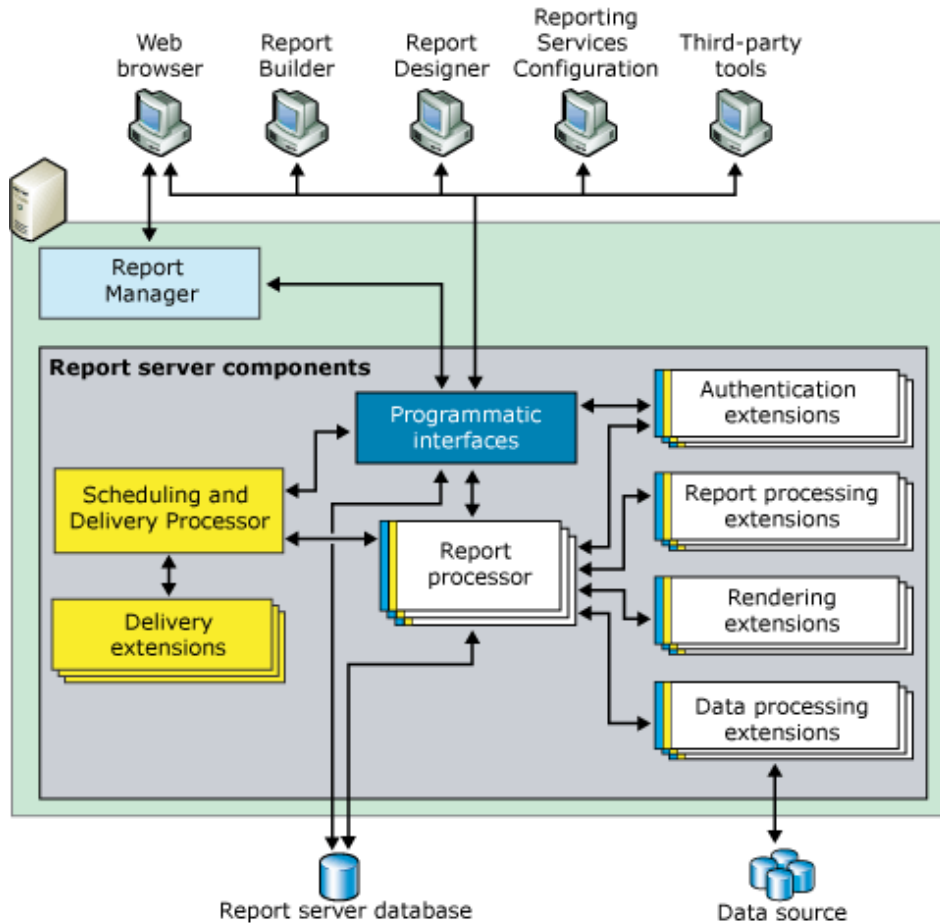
Web browser

Report Builder

Report Designer

Reporting Services Configuration

Third-party tools

Report Manager

Report server components

Programmatic interfaces

Authentication extensions

Scheduling and Delivery Processor

Report processor

Report processing extensions

Delivery extensions

Rendering extensions

Data processing extensions

Report server database

Data source